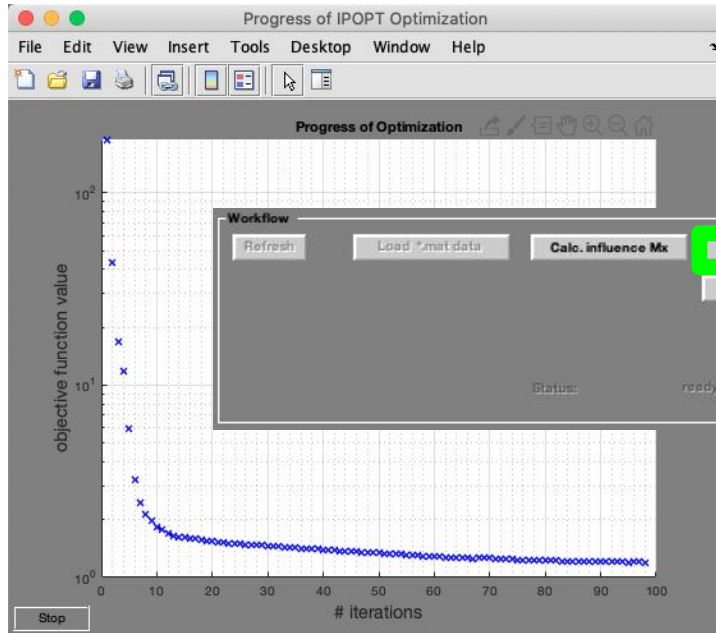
Progress of IPOPT Optimization

File Edit View Insert Tools Desktop Window Help

Progress of Optimization

$10^2$

$10^1$

$10^0$

objective function value

Workflow

Refresh

Load *.mat data

Calc. influence Mx

Status:

ready

0 10 20 30 40 50 60 70 80 90 100

# iterations

Stop